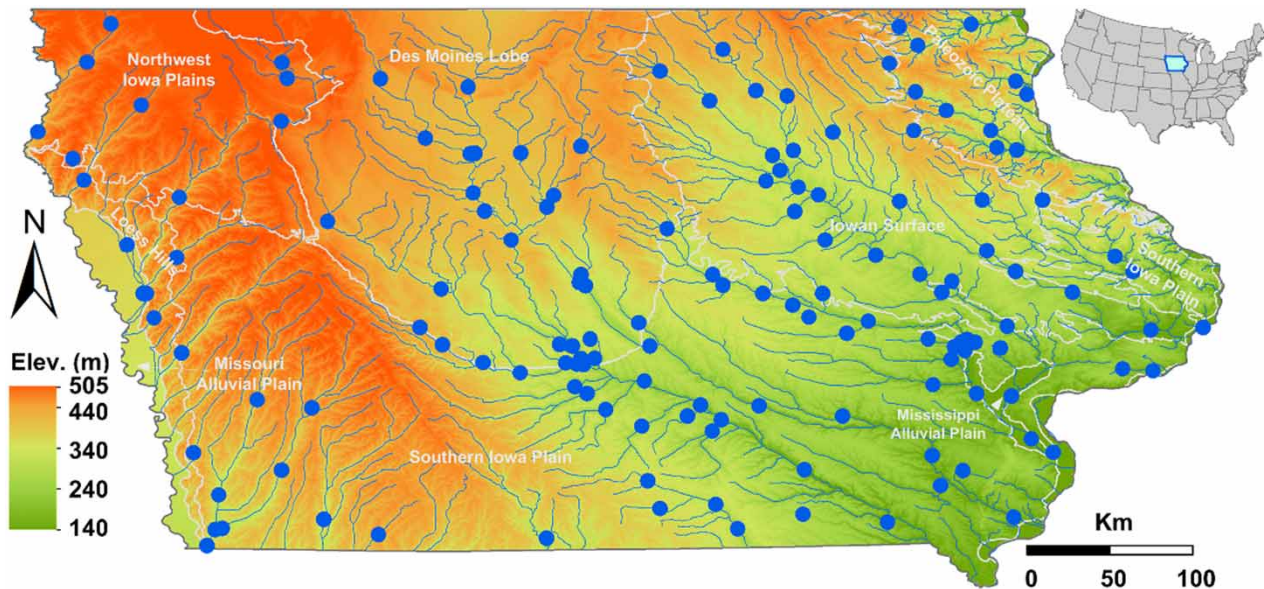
Northwest Iowa Plains

Des Moines Lobe

Paleozoic Plateau

N

Loess Hills

Iowan Surface

Southern Iowa Plain

Elev. (m)
505
440
340
240
140

Missouri Alluvial Plain

Mississippi Alluvial Plain

Southern Iowa Plain

Km
0 50 100